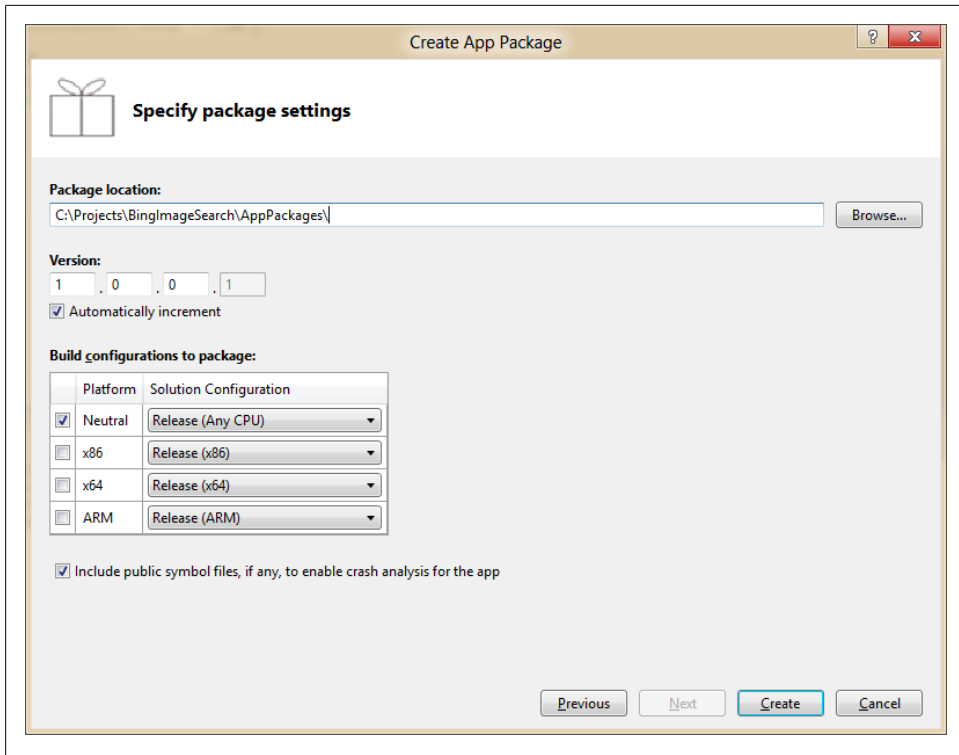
Create App Package

?

Specify package settings

Package location:

C:\Projects\BingImageSearch\AppPackages\

Browse...

Version:

1 . 0 . 0 . 1

Automatically increment

Build configurations to package:

| | Platform | Solution Configuration |
|---|---|---|
| ☑ | Neutral | Release (Any CPU) |
| ☐ | x86 | Release (x86) |
| ☐ | x64 | Release (x64) |
| ☐ | ARM | Release (ARM) |

Include public symbol files, if any, to enable crash analysis for the app

Previous Next Create Cancel